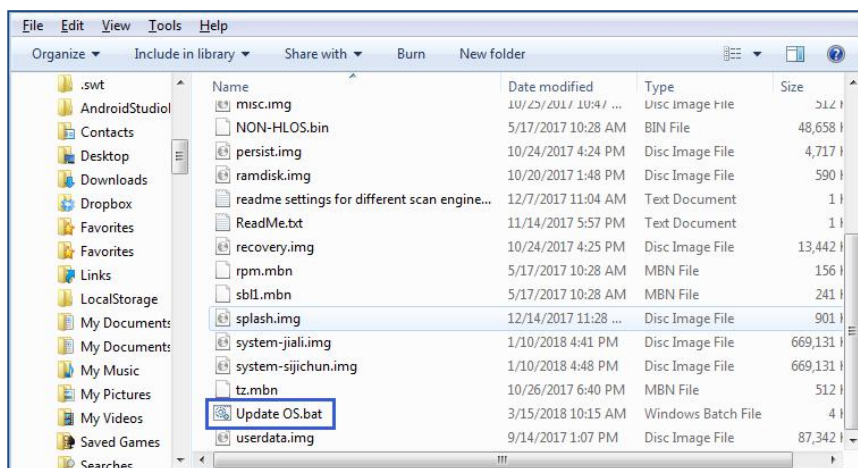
File Edit View Tools Help

Organize ▾ Include in library ▾ Share with ▾ Burn New folder

.swt
AndroidStudioI
Contacts
Desktop
Downloads
Dropbox
Favorites
Favorites
Links
LocalStorage
My Documents
My Documents
My Music
My Pictures
My Videos
Saved Games
Searches

| Name | Date modified | Type | Size |
|---|---|---|---|
| misc.img | 10/25/2017 10:47 ... | Disc Image File | 512 K |
| NON-HLOS.bin | 5/17/2017 10:28 AM | BIN File | 48,658 K |
| persist.img | 10/24/2017 4:24 PM | Disc Image File | 4,717 K |
| ramdisk.img | 10/20/2017 1:48 PM | Disc Image File | 590 K |
| readme settings for different scan engine... | 12/7/2017 11:04 AM | Text Document | 1 K |
| ReadMe.txt | 11/14/2017 5:57 PM | Text Document | 1 K |
| recovery.img | 10/24/2017 4:25 PM | Disc Image File | 13,442 K |
| rpm.mbn | 5/17/2017 10:28 AM | MBN File | 156 K |
| sbl1.mbn | 5/17/2017 10:28 AM | MBN File | 241 K |
| splash.img | 12/14/2017 11:28 ... | Disc Image File | 901 K |
| system-jiali.img | 1/10/2018 4:41 PM | Disc Image File | 669,131 K |
| system-sijichun.img | 1/10/2018 4:48 PM | Disc Image File | 669,131 K |
| tz.mbn | 10/26/2017 6:40 PM | MBN File | 512 K |
| Update OS.bat | 3/15/2018 10:15 AM | Windows Batch File | 4 K |
| userdata.img | 9/14/2017 1:07 PM | Disc Image File | 87,342 K |